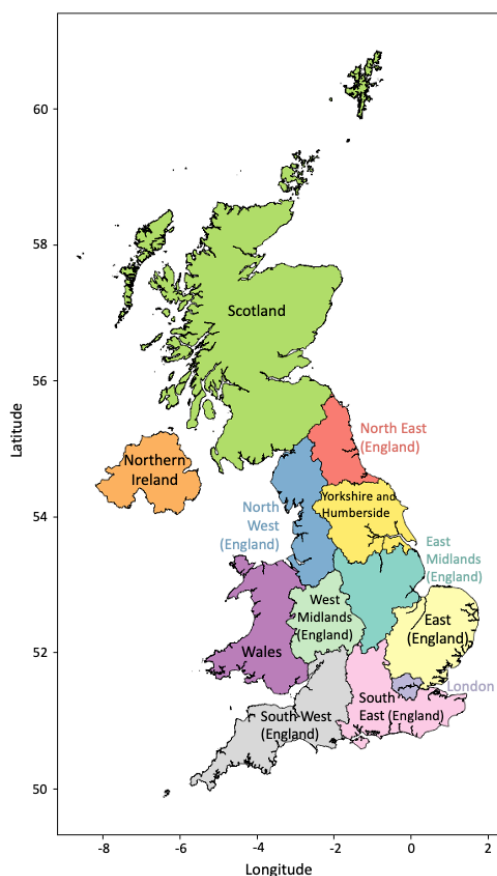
60

58

56

54

52

50

Latitude

-8
-6
-4
-2
0
2

Longitude

Scotland

North East (England)

Northern Ireland

North West (England)

Yorkshire and Humberside

East Midlands (England)

West Midlands (England)

East (England)

Wales

London

South West (England)

South East (England)